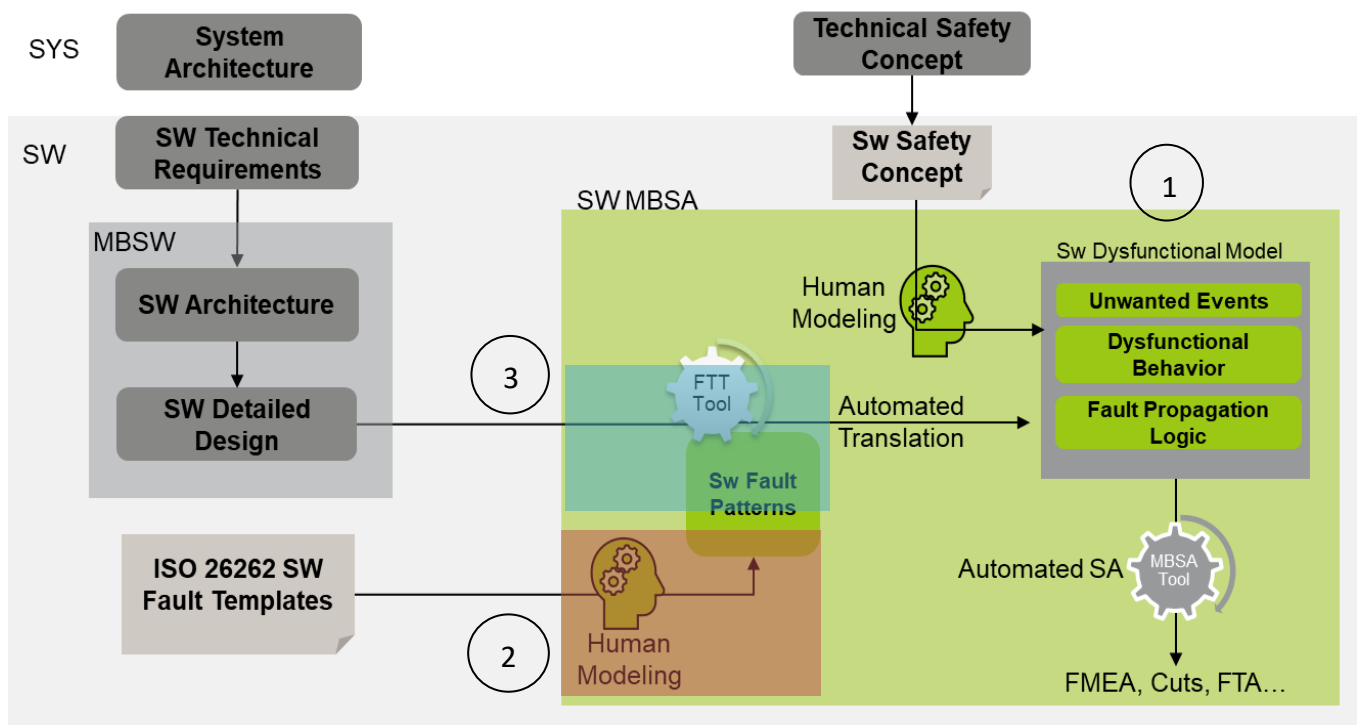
SYS

System Architecture

Technical Safety Concept

SW

SW Technical Requirements

Sw Safety Concept

1

SW MBSA

MBSW

Sw Dysfunctional Model

SW Architecture

Human Modeling

Unwanted Events

Dysfunctional Behavior

3

FTT Tool

SW Detailed Design

Automated Translation

Fault Propagation Logic

Sw Fault Patterns

ISO 26262 SW Fault Templates

Automated SA

MBSA Tool

2

Human Modeling

FMEA, Cuts, FTA…